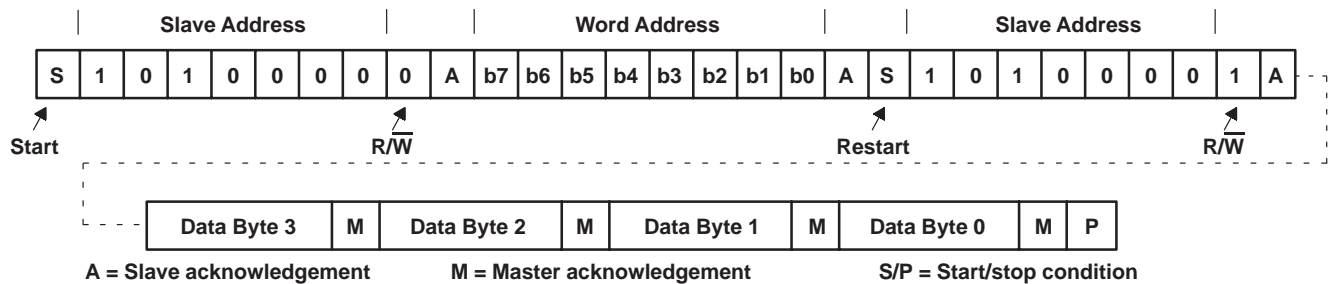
Slave Address | Word Address | Slave Address

| S | 1 | 0 | 1 | 0 | 0 | 0 | 0 | 0 | A | b7 | b6 | b5 | b4 | b3 | b2 | b1 | b0 | A | S | 1 | 0 | 1 | 0 | 0 | 0 | 0 | 1 | A |
|---|---|---|---|---|---|---|---|---|---|---|---|---|---|---|---|---|---|---|---|---|---|---|---|---|---|---|---|---|

Start

R/$\overline{W}$

Restart

R/$\overline{W}$

| Data Byte 3 | M | Data Byte 2 | M | Data Byte 1 | M | Data Byte 0 | M | P |
|---|---|---|---|---|---|---|---|---|

A = Slave acknowledgement M = Master acknowledgement S/P = Start/stop condition